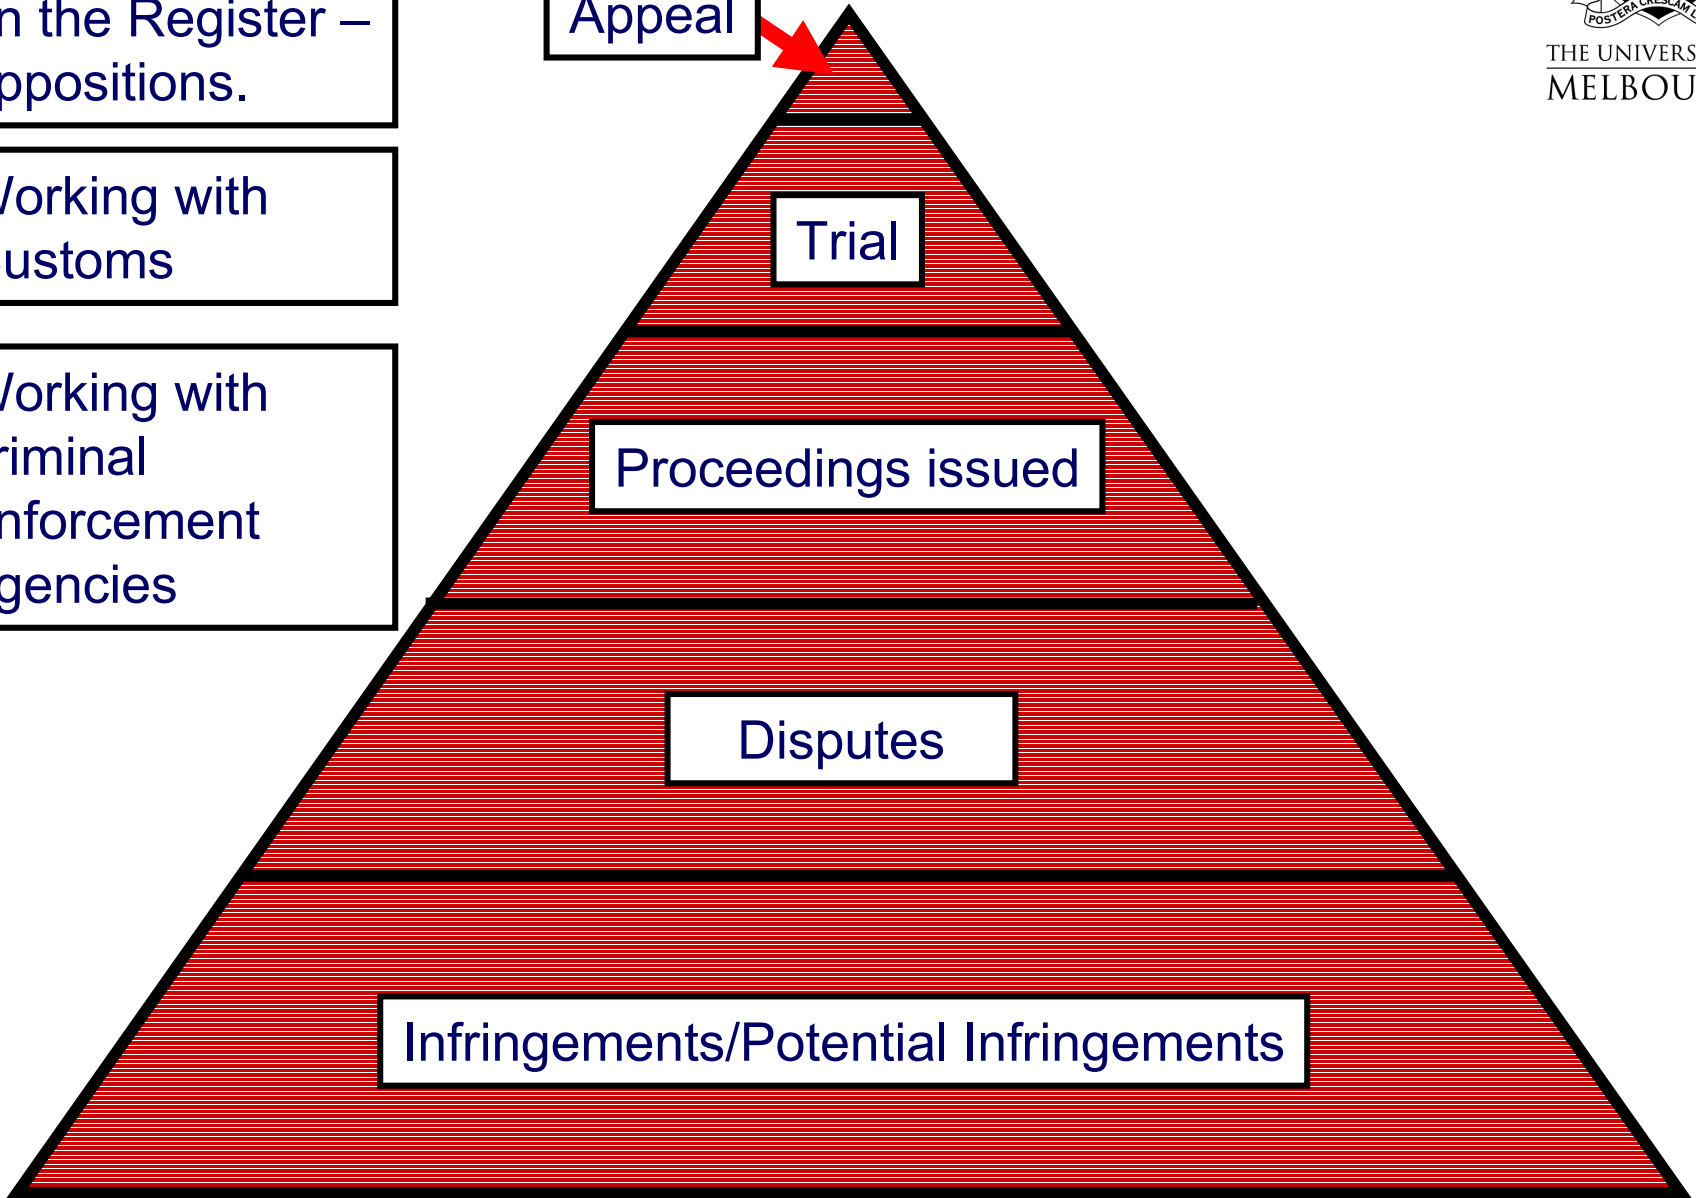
n the Register – ppositions.

/orking with ustoms

/orking with riminal nforcement gencies

Appeal

POSTERA CRESCAM

THE UNIVERS

MELBOU

Trial

Proceedings issued

Disputes

Infringements/Potential Infringements